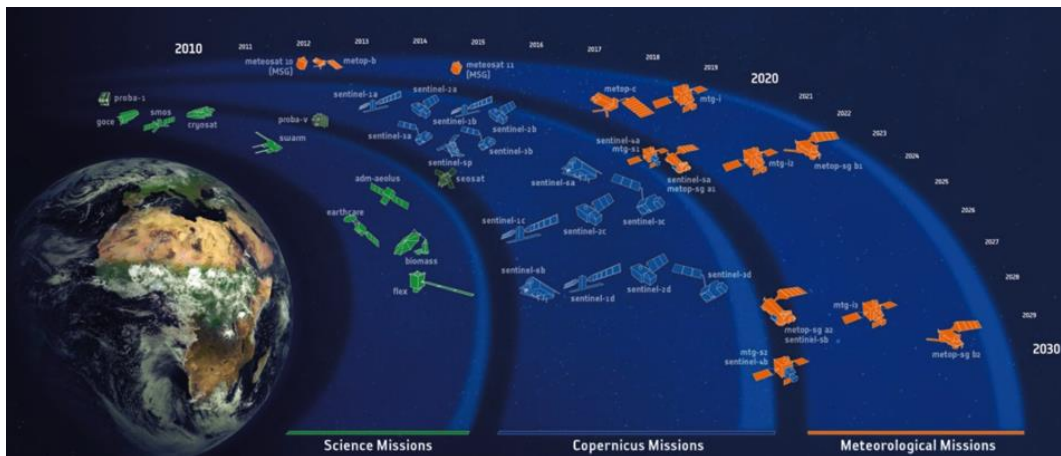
2010 2011 2012 2013 2014 2015 2016 2017 2018 2019 2020 2021 2022 2023 2024 2025 2026 2027 2028 2029 2030

meteosat 10 (MSG)
metop-b
meteosat 11 (MSG)
proba-1
goce
smos
cryosat
proba-v
swarm
sentinel-1a
sentinel-2a
sentinel-3a
sentinel-1b
sentinel-2b
sentinel-3b
sentinel-5p
seosat
metop-c
mtg-i1
sentinel-4a
mtg-s1
sentinel-5a
metop-sg a1
mtg-i2
metop-sg b1
adm-aeolus
earthcare
biomass
flex
sentinel-6a
sentinel-1c
sentinel-2c
sentinel-3c
sentinel-6b
sentinel-1d
sentinel-2d
sentinel-3d
metop-sg a2
sentinel-5b
mtg-i3
metop-sg b2
mtg-s2
sentinel-4b

Science Missions
Copernicus Missions
Meteorological Missions